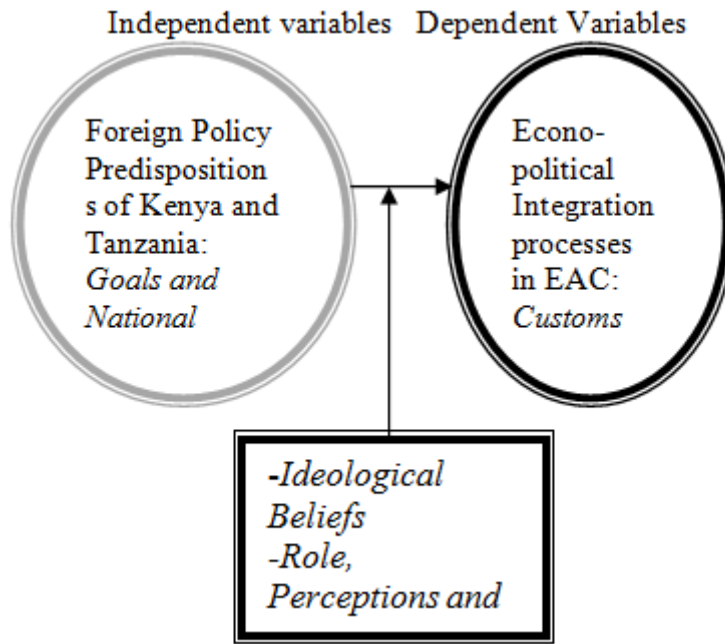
Independent variables Dependent Variables

Foreign Policy Predispositions of Kenya and Tanzania: *Goals and National*

Econo-political Integration processes in EAC: *Customs*

*-Ideological Beliefs*
*-Role, Perceptions and*